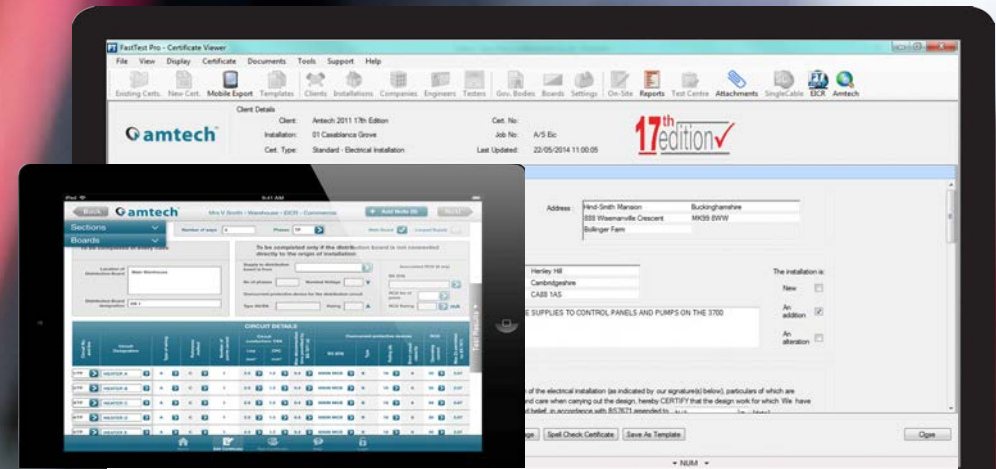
FastTest Pro - Certificate Viewer

File View Display Certificate Documents Tools Support Help

Existing Certs. New Cert. Mobile Export Templates Clients Installations Companies Engineers Testers Gov. Bodies Boards Settings On-Site Reports Test Centre Attachments SingleCable EICR Amtech

Client Details

amtech

Client: Amtech 2011 17th Edition
Installation: 01 Casablanca Grove
Cert. Type: Standard - Electrical Installation

Cert. No:
Job No: A/5 Eic
Last Updated: 22/05/2014 11:00:05

17th edition

Address Hind-Smith Mansion Buckinghamshire
888 Wisemanville Crescent MK99 8WW
Bollinger Farm

Henley Hill
Cambridgeshire
CA88 1AS

The installation is:
New
An addition
An alteration

E SUPPLIES TO CONTROL PANELS AND PUMPS ON THE 3700

of the electrical installation (as indicated by our signature(s) below), particulars of which are
and care when carrying out the design, hereby CERTIFY that the design work for which We have

Spell Check Certificate Save As Template Close

NUM

iPad 9:41 AM

Back amtech Mrs V Smith - Warehouse - EICR - Commercial + Add Note Next

Sections
Boards

Number of ways 6 Phases TP

Location of Distribution Board: Main Warehouse

Distribution Board designation: DB 1

To be completed only if the distribution board is not connected directly to the origin of installation

CIRCUIT DETAILS

HEATER A
HEATER B
HEATER C
HEATER D
HEATER E
HEATER F